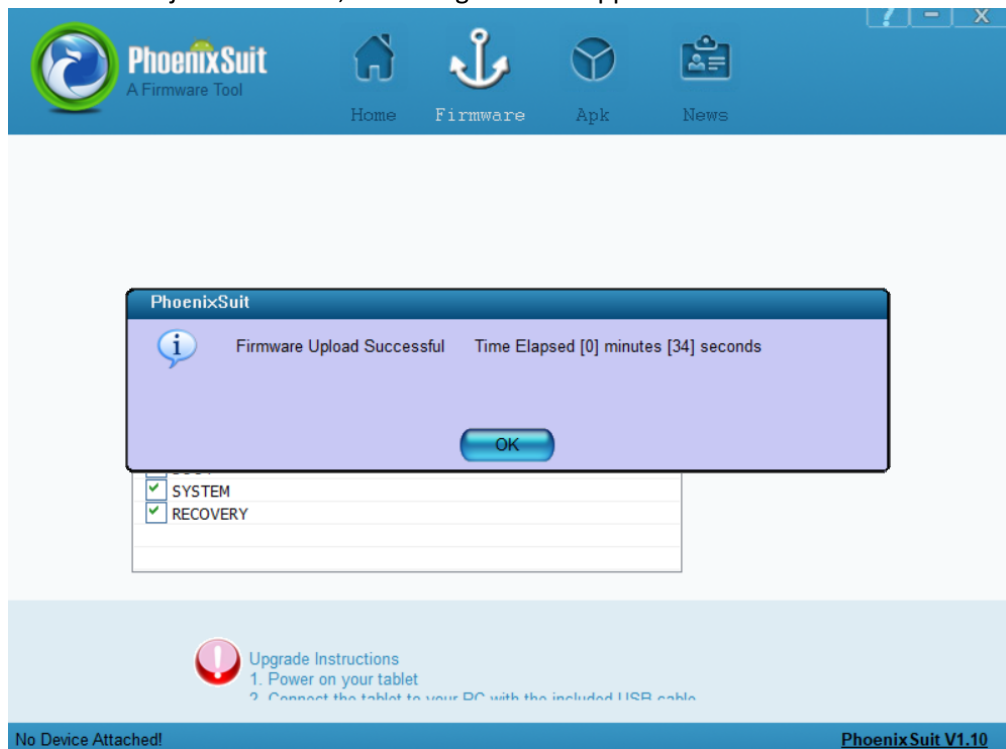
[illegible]

?  -  X

PhoenixSuit
A Firmware Tool

Home  Firmware  Apk  News

PhoenixSuit

Firmware Upload Successful  Time Elapsed [0] minutes [34] seconds

OK

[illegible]
SYSTEM
RECOVERY

Upgrade Instructions
1. Power on your tablet
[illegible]

No Device Attached!

PhoenixSuit V1.10